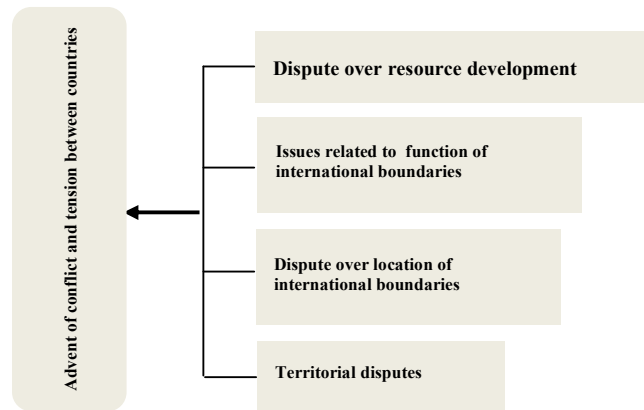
Advent of conflict and tension between countries

Dispute over resource development

Issues related to function of international boundaries

Dispute over location of international boundaries

Territorial disputes